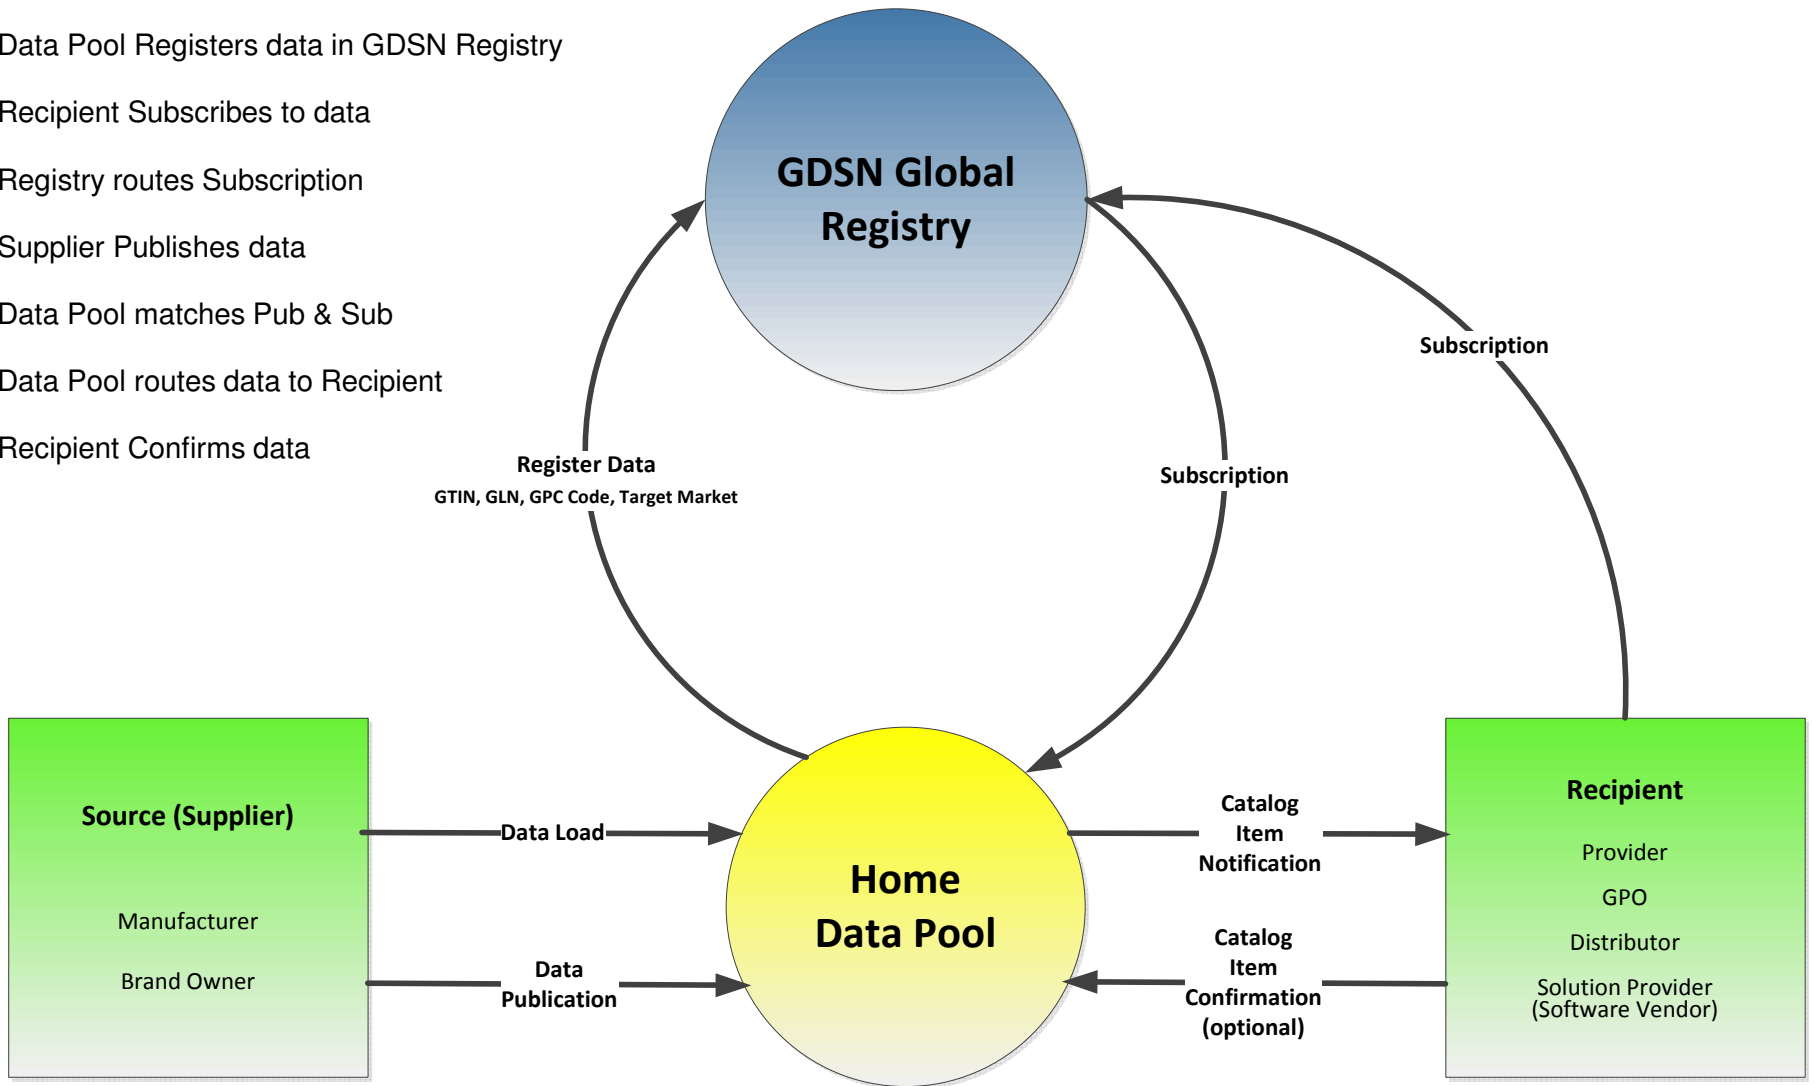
Data Pool Registers data in GDSN Registry

Recipient Subscribes to data

Registry routes Subscription

Supplier Publishes data

Data Pool matches Pub & Sub

Data Pool routes data to Recipient

Recipient Confirms data

GDSN Global Registry

Subscription

Register Data
GTIN, GLN, GPC Code, Target Market

Subscription

Source (Supplier)

Manufacturer

Brand Owner

Data Load

Data Publication

Home Data Pool

Catalog Item Notification

Catalog Item Confirmation (optional)

Recipient

Provider

GPO

Distributor

Solution Provider (Software Vendor)